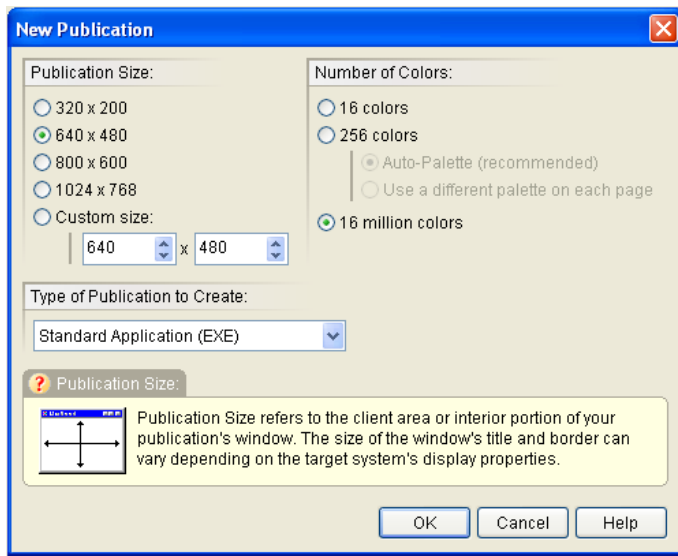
New Publication

Publication Size:
320 x 200
640 x 480
800 x 600
1024 x 768
Custom size:
640 x 480

Number of Colors:
16 colors
256 colors
Auto-Palette (recommended)
Use a different palette on each page
16 million colors

Type of Publication to Create:
Standard Application (EXE)

Publication Size:
Publication Size refers to the client area or interior portion of your publication's window. The size of the window's title and border can vary depending on the target system's display properties.

OK
Cancel
Help